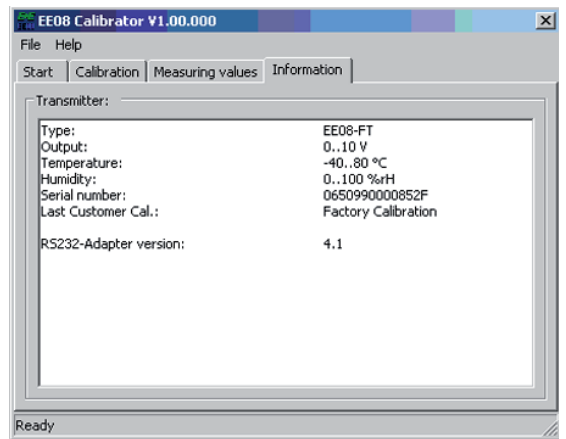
EE08 Calibrator V1.00.000

File Help

Start | Calibration | Measuring values | Information

Transmitter:

| | |
|---|---|
| Type: | EE08-FT |
| Output: | 0..10 V |
| Temperature: | -40..80 °C |
| Humidity: | 0..100 %rH |
| Serial number: | 0650990000852F |
| Last Customer Cal.: | Factory Calibration |
| RS232-Adapter version: | 4.1 |

Ready